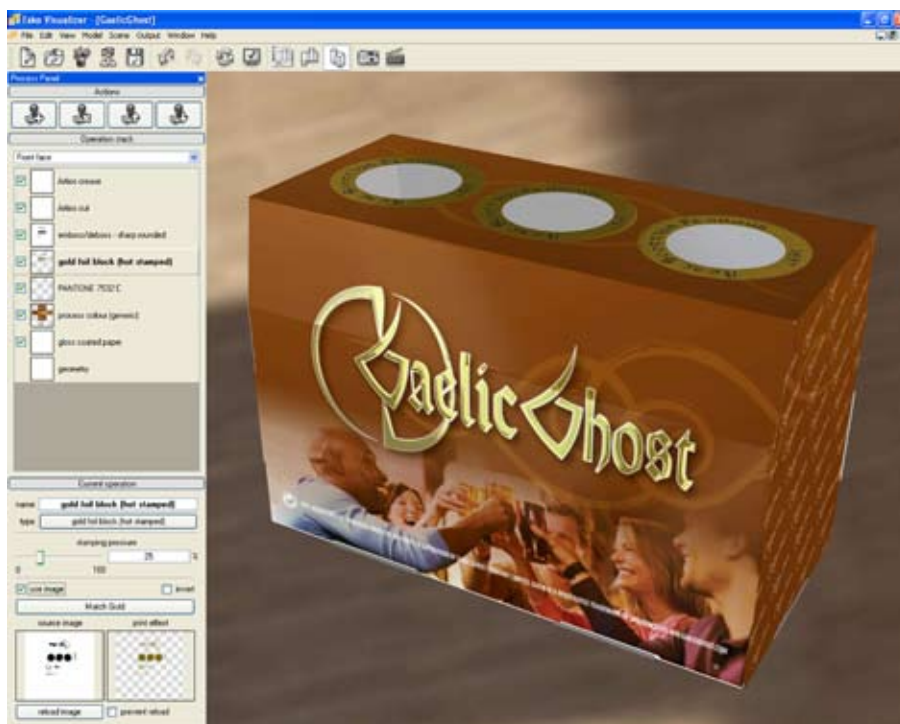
Esko Visualizer - [GaelicGhost]

File Edit View Model Scene Output Window Help

Process Panel

Actions

Operation stack

Front face

debos crease

debos cut

emboss/deboss - sharp rounded

gold foil block (hot stamped)

PANTONE 7532 C

process colour (generic)

gloss coated paper

geometry

Current operation

name gold foil block (hot stamped)

type gold foil block (hot stamped)

stamping pressure

25 %

0 100

use image

invert

Match Gold

source image

print effect

reload image

prevent reload

GaelicGhost